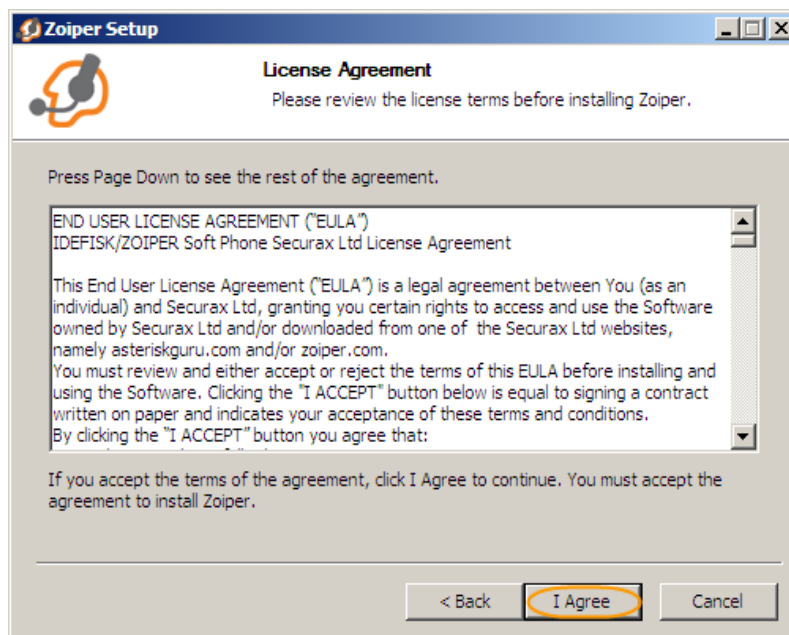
Zoiper Setup

License Agreement
Please review the license terms before installing Zoiper.

Press Page Down to see the rest of the agreement.

END USER LICENSE AGREEMENT ("EULA")
IDEFISK/ZOIPER Soft Phone Securax Ltd License Agreement

This End User License Agreement ("EULA") is a legal agreement between You (as an individual) and Securax Ltd, granting you certain rights to access and use the Software owned by Securax Ltd and/or downloaded from one of the Securax Ltd websites, namely asteriskguru.com and/or zoiper.com.
You must review and either accept or reject the terms of this EULA before installing and using the Software. Clicking the "I ACCEPT" button below is equal to signing a contract written on paper and indicates your acceptance of these terms and conditions.
By clicking the "I ACCEPT" button you agree that:
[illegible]

If you accept the terms of the agreement, click I Agree to continue. You must accept the agreement to install Zoiper.

< Back
I Agree
Cancel